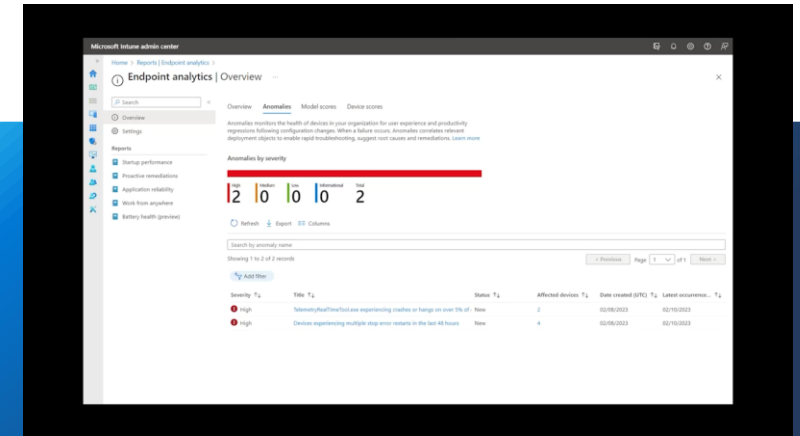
Microsoft Intune admin center

Home > Reports | Endpoint analytics >

Endpoint analytics | Overview ...

Search

Overview

Settings

Reports

Startup performance

Proactive remediations

Application reliability

Work from anywhere

Battery health (preview)

Overview Anomalies Model scores Device scores

Anomalies monitors the health of devices in your organization for user experience and productivity regressions following configuration changes. When a failure occurs, Anomalies correlates relevant deployment objects to enable rapid troubleshooting, suggest root causes and remediations. Learn more

Anomalies by severity

High 2 Medium 0 Low 0 Informational 0 Total 2

Refresh Export Columns

Search by anomaly name

Showing 1 to 2 of 2 records

< Previous Page 1 of 1 Next >

Add filter

| Severity | Title | Status | Affected devices | Date created (UTC) | Latest occurrence... |
|---|---|---|---|---|---|
| High | TelemetryRealTimeTool.exe experiencing crashes or hangs on over 5% of ... | New | 2 | 02/08/2023 | 02/10/2023 |
| High | Devices experiencing multiple stop error restarts in the last 48 hours | New | 4 | 02/08/2023 | 02/10/2023 |